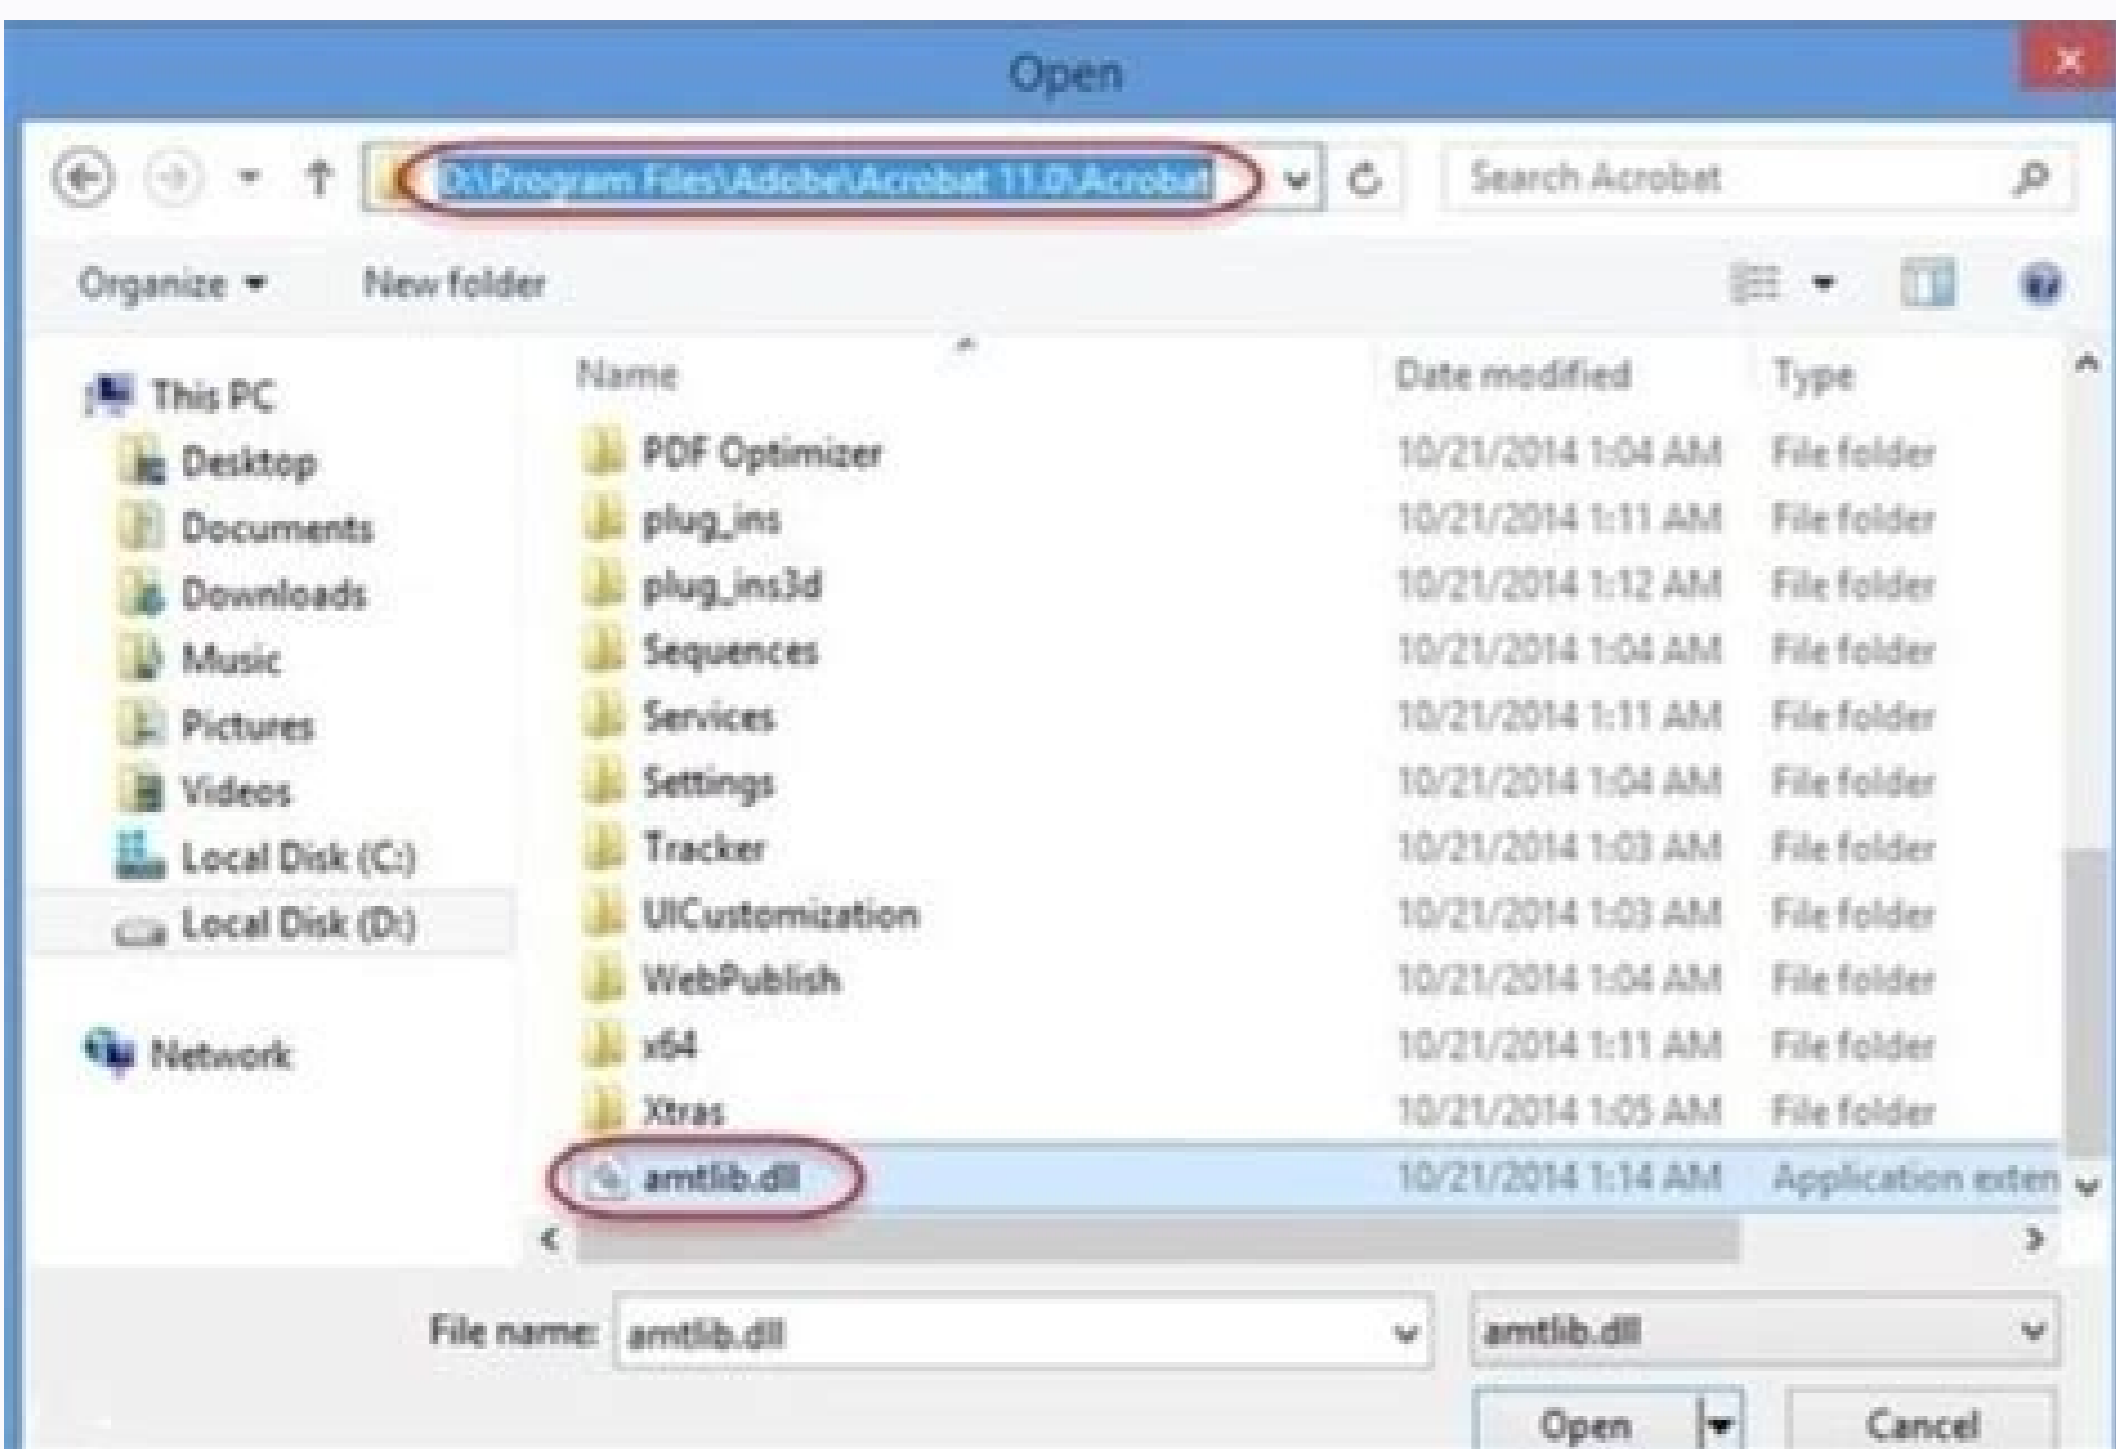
Open

D:\Program Files\Adobe\Acrobat 11.0\Acrobat

Search Acrobat

Organize ▾ New folder

This PC
Desktop
Documents
Downloads
Music
Pictures
Videos
Local Disk (C:)
Local Disk (D:)

Network

| Name | Date modified | Type |
|---|---|---|
| PDF Optimizer | 10/21/2014 1:04 AM | File folder |
| plug_ins | 10/21/2014 1:11 AM | File folder |
| plug_ins3d | 10/21/2014 1:12 AM | File folder |
| Sequences | 10/21/2014 1:04 AM | File folder |
| Services | 10/21/2014 1:11 AM | File folder |
| Settings | 10/21/2014 1:04 AM | File folder |
| Tracker | 10/21/2014 1:03 AM | File folder |
| UICustomization | 10/21/2014 1:03 AM | File folder |
| WebPublish | 10/21/2014 1:04 AM | File folder |
| x64 | 10/21/2014 1:11 AM | File folder |
| Xtras | 10/21/2014 1:05 AM | File folder |
| amtlib.dll | 10/21/2014 1:14 AM | Application exten |

File name: amtlib.dll

amtlib.dll

Open

Cancel